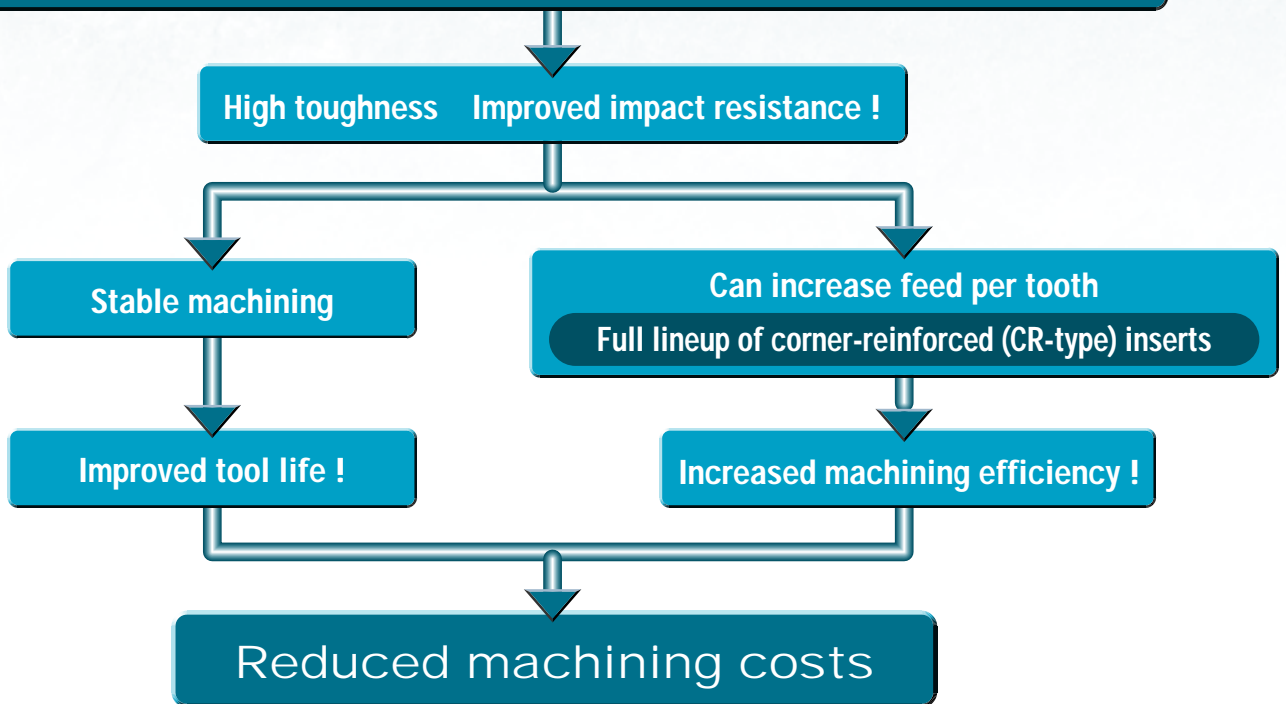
High toughness Improved impact resistance !

Stable machining

Can increase feed per tooth

Full lineup of corner-reinforced (CR-type) inserts

Improved tool life !

Increased machining efficiency !

Reduced machining costs